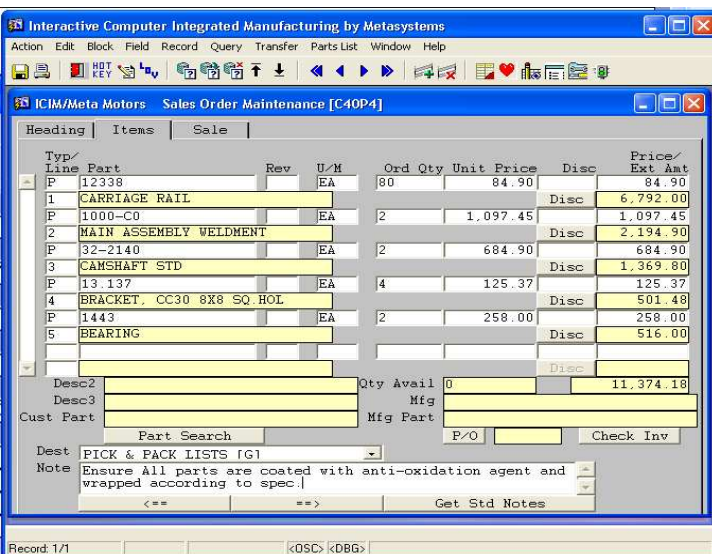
Interactive Computer Integrated Manufacturing by Metasystems

Action Edit Block Field Record Query Transfer Parts List Window Help

ICIM/Meta Motors Sales Order Maintenance [C40P4]

Heading | Items | Sale

| Typ/ Line | Part | Rev | U/M | Ord Qty | Unit Price | Disc | Price/ Ext Amt |
|---|---|---|---|---|---|---|---|
| P | 12338 | | EA | 80 | 84.90 | | 84.90 |
| 1 | CARRIAGE RAIL | | | | | Disc | 6,792.00 |
| P | 1000-C0 | | EA | 2 | 1,097.45 | | 1,097.45 |
| 2 | MAIN ASSEMBLY WELDMENT | | | | | Disc | 2,194.90 |
| P | 32-2140 | | EA | 2 | 684.90 | | 684.90 |
| 3 | CAMSHAFT STD | | | | | Disc | 1,369.80 |
| P | 13.137 | | EA | 4 | 125.37 | | 125.37 |
| 4 | BRACKET, CC30 8X8 SQ.HOL | | | | | Disc | 501.48 |
| P | 1443 | | EA | 2 | 258.00 | | 258.00 |
| 5 | BEARING | | | | | Disc | 516.00 |
| | | | | | | Disc | |

Desc2 Qty Avail 0 11,374.18
Desc3 Mfg
Cust Part Mfg Part
Part Search P/O Check Inv
Dest PICK & PACK LISTS [G]
Note Ensure All parts are coated with anti-oxidation agent and wrapped according to spec.
<== ==> Get Std Notes

Record: 1/1 <OSC> <DBG>